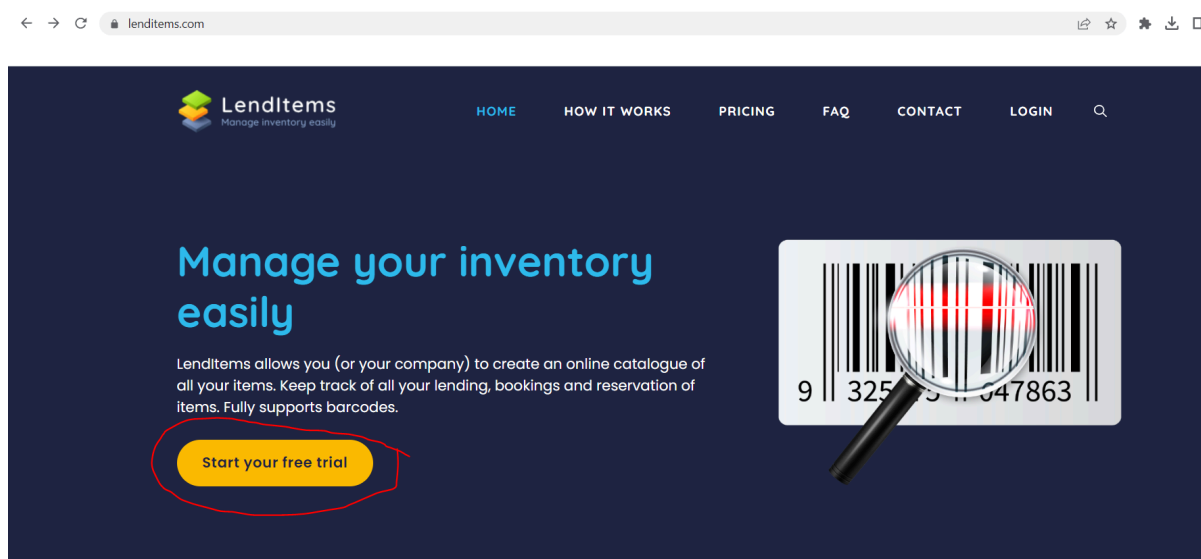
lenditems.com

LendItems
Manage inventory easily

HOME HOW IT WORKS PRICING FAQ CONTACT LOGIN

Manage your inventory easily

LendItems allows you (or your company) to create an online catalogue of all your items. Keep track of all your lending, bookings and reservation of items. Fully supports barcodes.

Start your free trial

9 325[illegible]047863